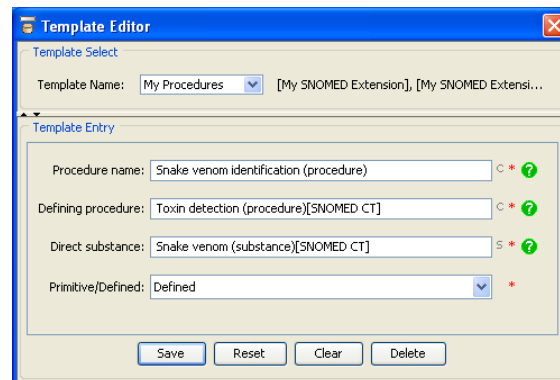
Template Editor

Template Select

Template Name: My Procedures [My SNOMED Extension], [My SNOMED Extensi...

Template Entry

Procedure name: Snake venom identification (procedure) C *

Defining procedure: Toxin detection (procedure)[SNOMED CT] C *

Direct substance: Snake venom (substance)[SNOMED CT] S *

Primitive/Defined: Defined *

Save Reset Clear Delete